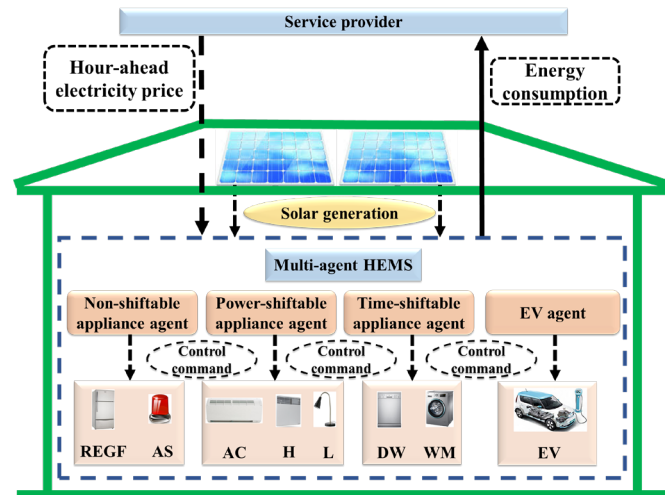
Service provider

Hour-ahead electricity price

Energy consumption

Solar generation

Multi-agent HEMS

Non-shiftable appliance agent

Power-shiftable appliance agent

Time-shiftable appliance agent

EV agent

Control command

Control command

Control command

REGF AS

AC H L

DW WM

EV